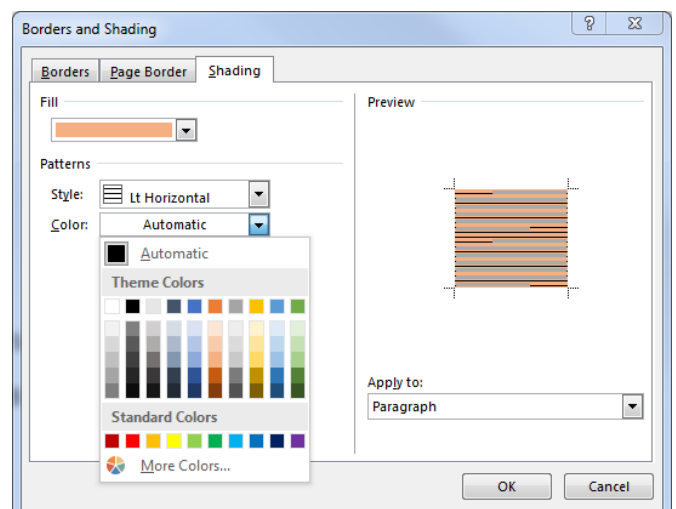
Borders and Shading

?

Borders Page Border Shading

Fill

Patterns

Style: Lt Horizontal

Color: Automatic

Automatic

Theme Colors

Standard Colors

More Colors...

Preview

Apply to:

Paragraph

OK Cancel